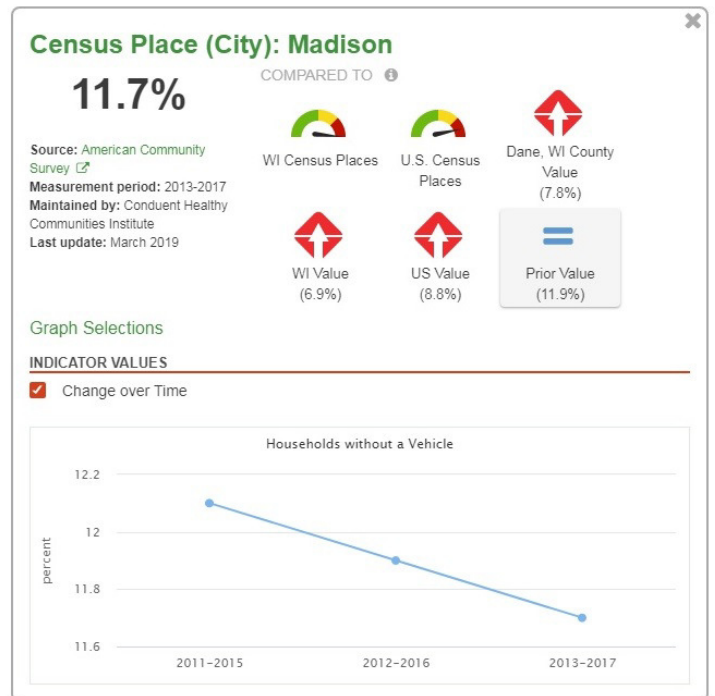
Census Place (City): Madison

11.7%

COMPARED TO

Source: American Community Survey
Measurement period: 2013-2017
Maintained by: Conduent Healthy Communities Institute
Last update: March 2019

WI Census Places

U.S. Census Places

Dane, WI County Value (7.8%)

WI Value (6.9%)

US Value (8.8%)

Prior Value (11.9%)

Graph Selections

INDICATOR VALUES

Change over Time

Households without a Vehicle

12.2
12
11.8
11.6

percent

2011-2015
2012-2016
2013-2017